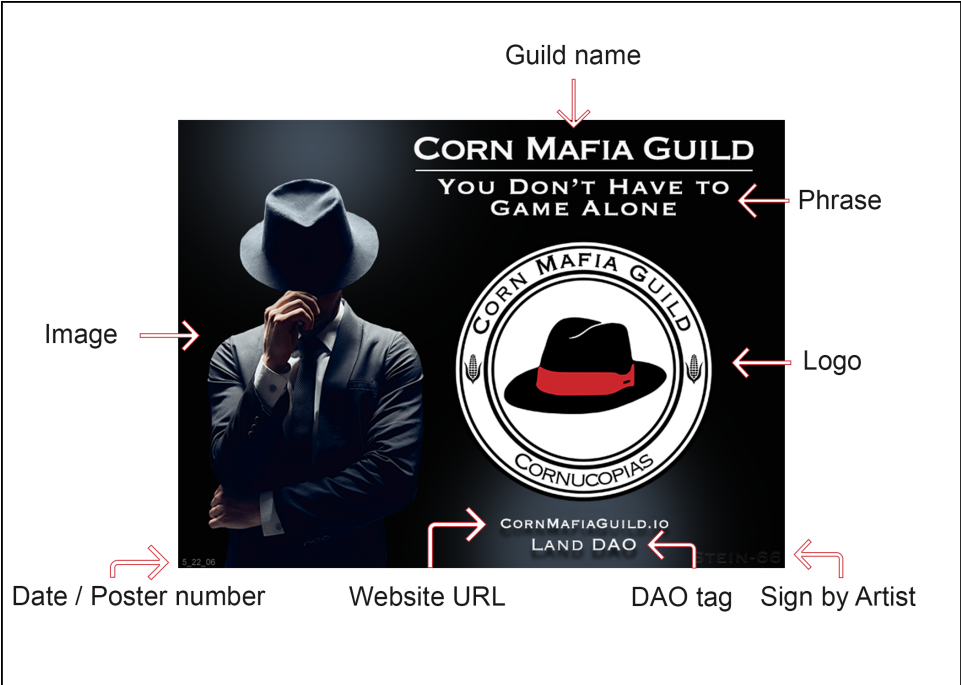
Guild name

Corn Mafia Guild

You Don't Have to Game Alone

Phrase

Image

Corn Mafia Guild

Cornucopias

Logo

CornMafiaGuild.io

Land DAO

5_22_06

Stein-66

Date / Poster number

Website URL

DAO tag

Sign by Artist